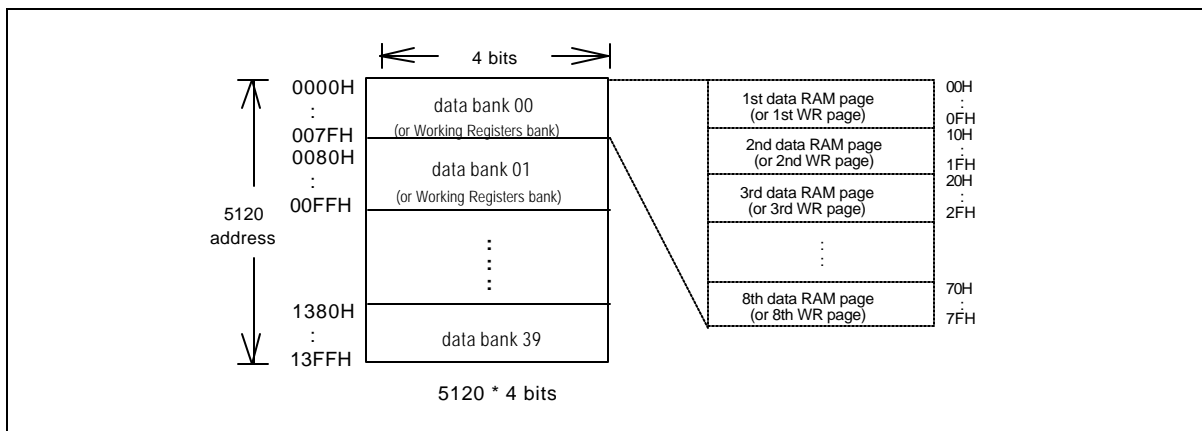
4 bits

0000H
:
007FH
0080H
:
00FFH

5120
address

1380H
:
13FFH

data bank 00
(or Working Registers bank)

data bank 01
(or Working Registers bank)

:

data bank 39

5120 * 4 bits

1st data RAM page
(or 1st WR page)

2nd data RAM page
(or 2nd WR page)

3rd data RAM page
(or 3rd WR page)

:

8th data RAM page
(or 8th WR page)

00H
:
0FH
10H
:
1FH
20H
:
2FH

70H
:
7FH